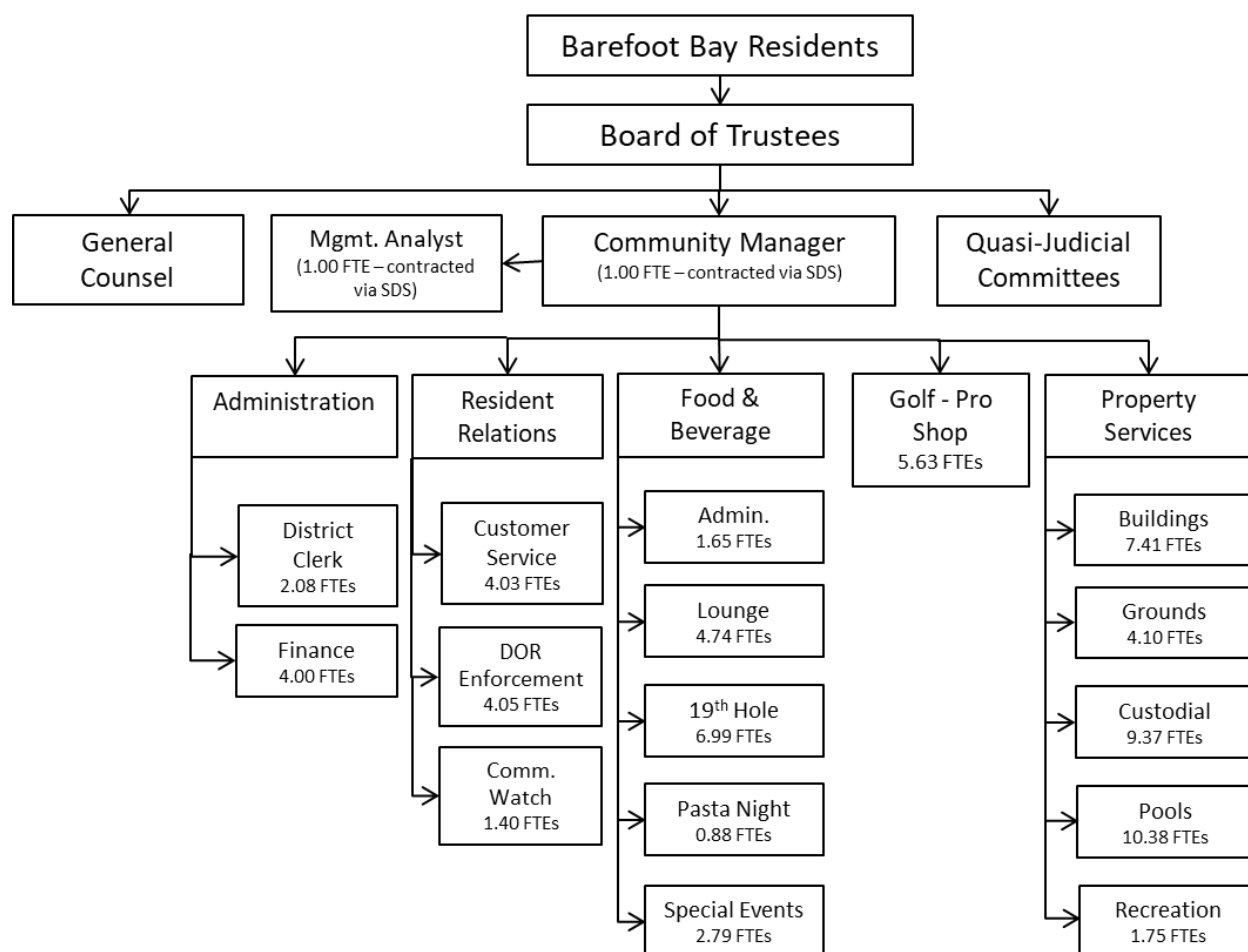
Barefoot Bay Residents

Board of Trustees

General Counsel

Mgmt. Analyst
(1.00 FTE – contracted via SDS)

Community Manager
(1.00 FTE – contracted via SDS)

Quasi-Judicial Committees

Administration

District Clerk
2.08 FTEs

Finance
4.00 FTEs

Resident Relations

Customer Service
4.03 FTEs

DOR Enforcement
4.05 FTEs

Comm. Watch
1.40 FTEs

Food & Beverage

Admin.
1.65 FTEs

Lounge
4.74 FTEs

19$^{th}$ Hole
6.99 FTEs

Pasta Night
0.88 FTEs

Special Events
2.79 FTEs

Golf - Pro Shop
5.63 FTEs

Property Services

Buildings
7.41 FTEs

Grounds
4.10 FTEs

Custodial
9.37 FTEs

Pools
10.38 FTEs

Recreation
1.75 FTEs